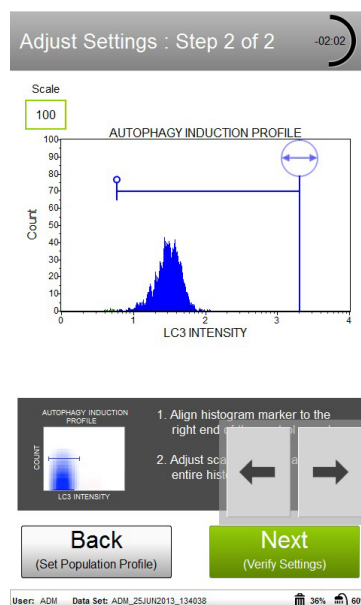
Adjust Settings : Step 2 of 2

-02:02

Scale

100

AUTOPHAGY INDUCTION PROFILE

100
90
80
70
60
50
40
30
20
10
0

Count

0
1
2
3
4

LC3 INTENSITY

AUTOPHAGY INDUCTION PROFILE

COUNT

LC3 INTENSITY

1. Align histogram marker to the right end of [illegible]

2. Adjust sca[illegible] entire hist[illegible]

Back
(Set Population Profile)

Next
(Verify Settings)

User: ADM Data Set: ADM_25JUN2013_134038 36% 60